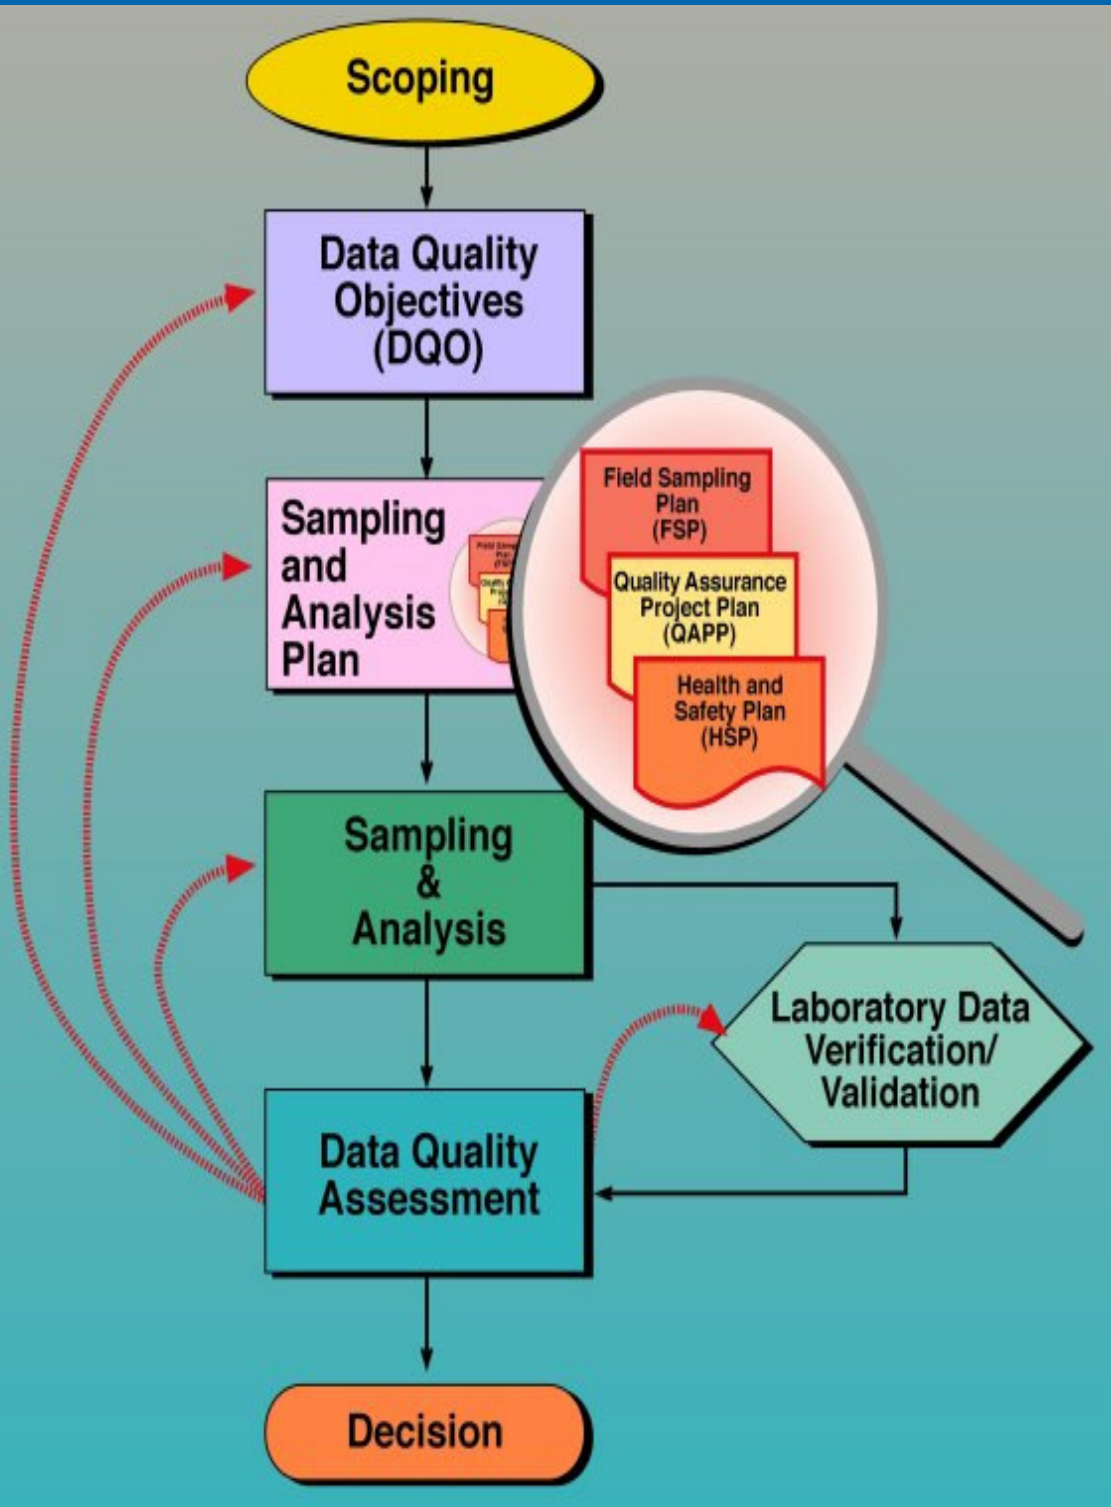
Scoping

Data Quality Objectives (DQO)

Sampling and Analysis Plan

Field Sampling Plan (FSP)

Quality Assurance Project Plan (QAPP)

Health and Safety Plan (HSP)

Sampling & Analysis

Laboratory Data Verification/ Validation

Data Quality Assessment

Decision